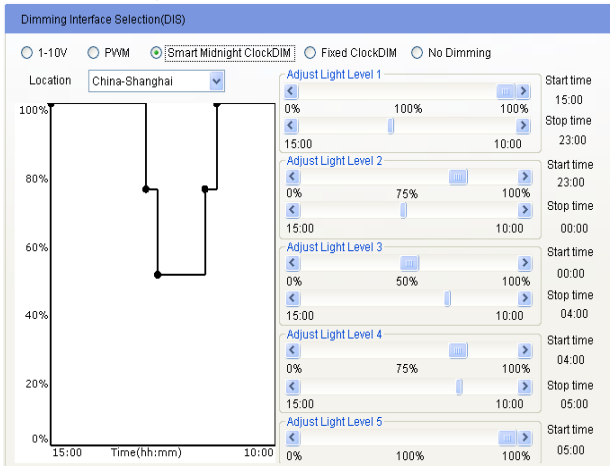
Dimming Interface Selection(DIS)

1-10V PWM Smart Midnight ClockDIM Fixed ClockDIM No Dimming

Location China-Shanghai

100%
80%
60%
40%
20%
0%
15:00 Time(hh:mm) 10:00

Adjust Light Level 1
0% 100% 100%
15:00 10:00
Start time 15:00
Stop time 23:00

Adjust Light Level 2
0% 75% 100%
15:00 10:00
Start time 23:00
Stop time 00:00

Adjust Light Level 3
0% 50% 100%
15:00 10:00
Start time 00:00
Stop time 04:00

Adjust Light Level 4
0% 75% 100%
15:00 10:00
Start time 04:00
Stop time 05:00

Adjust Light Level 5
0% 100% 100%
Start time 05:00